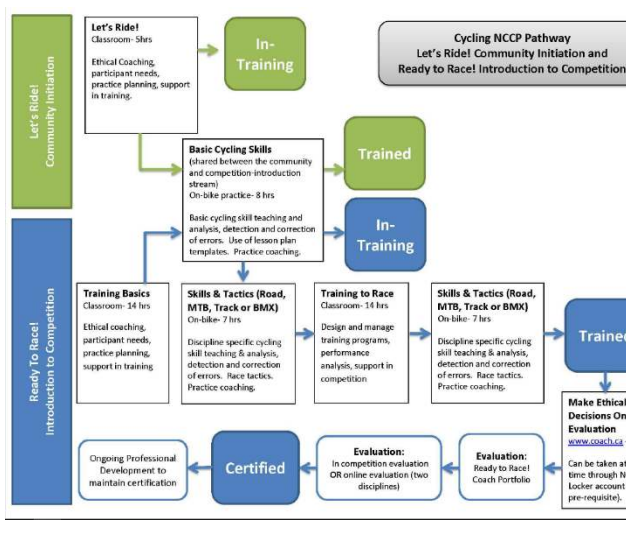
Let's Ride!
Community Initiation

Let's Ride!
Classroom- 5hrs

Ethical Coaching, participant needs, practice planning, support in training.

In-Training

Cycling NCCP Pathway
Let's Ride! Community Initiation and
Ready to Race! Introduction to Competition

Basic Cycling Skills
(shared between the community and competition-introduction stream)
On-bike practice- 8 hrs

Basic cycling skill teaching and analysis, detection and correction of errors. Use of lesson plan templates. Practice coaching.

Trained

In-Training

Ready To Race!
Introduction to Competition

Training Basics
Classroom- 14 hrs

Ethical coaching, participant needs, practice planning, support in training

Skills & Tactics (Road, MTB, Track or BMX)
On-bike- 7 hrs

Discipline specific cycling skill teaching & analysis, detection and correction of errors. Race tactics. Practice coaching.

Training to Race
Classroom- 14 hrs

Design and manage training programs, performance analysis, support in competition

Skills & Tactics (Road, MTB, Track or BMX)
On-bike- 7 hrs

Discipline specific cycling skill teaching & analysis, detection and correction of errors. Race tactics. Practice coaching.

Traine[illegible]

Make Ethical Decisions On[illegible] Evaluation
www.coach.ca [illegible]

Can be taken at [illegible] time through N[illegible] Locker account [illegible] pre-requisite).

Ongoing Professional Development to maintain certification

Certified

Evaluation:
In competition evaluation OR online evaluation (two disciplines)

Evaluation:
Ready to Race! Coach Portfolio